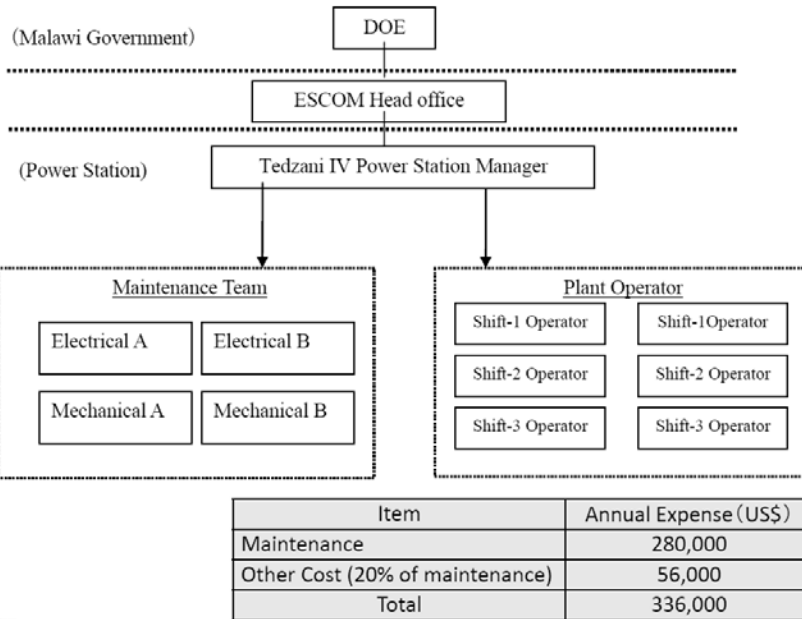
(Malawi Government)

DOE

ESCOM Head office

(Power Station)

Tedzani IV Power Station Manager

Maintenance Team

Electrical A

Electrical B

Mechanical A

Mechanical B

Plant Operator

Shift-1 Operator

Shift-1Operator

Shift-2 Operator

Shift-2 Operator

Shift-3 Operator

Shift-3 Operator

| Item | Annual Expense (US$) |
|---|---|
| Maintenance | 280,000 |
| Other Cost (20% of maintenance) | 56,000 |
| Total | 336,000 |